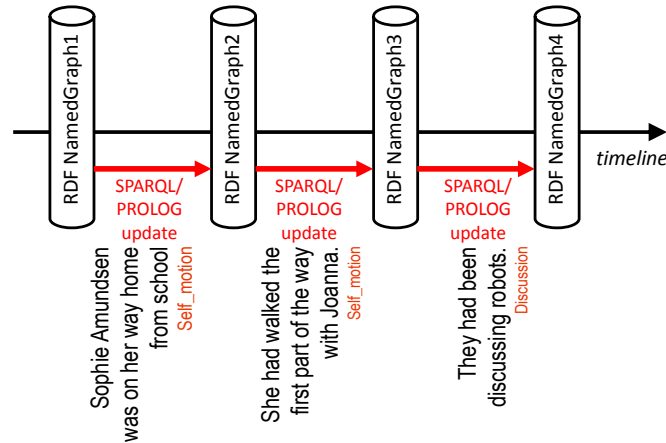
RDF NamedGraph1

RDF NamedGraph2

RDF NamedGraph3

RDF NamedGraph4

timeline

SPARQL/ PROLOG update

SPARQL/ PROLOG update

SPARQL/ PROLOG update

Sophie Amundsen was on her way home from school Self_motion

She had walked the first part of the way with Joanna. Self_motion

They had been discussing robots. Discussion